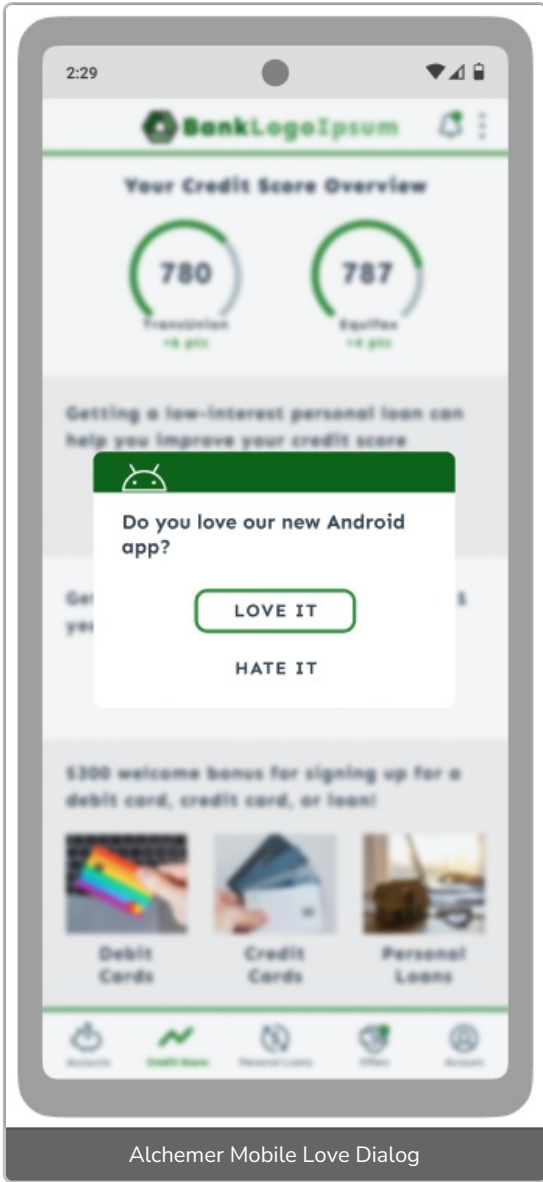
2:29

BankLogoIpsum

Your Credit Score Overview

780
TransUnion
+6 pts

787
Equifax
+4 pts

Getting a low-interest personal loan can help you improve your credit score

Do you love our new Android app?

LOVE IT

HATE IT

Ge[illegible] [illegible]s ye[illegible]

$300 welcome bonus for signing up for a debit card, credit card, or loan!

Debit Cards

Credit Cards

Personal Loans

Accounts

Credit Score

Personal Loans

Offers

Account

Alchemer Mobile Love Dialog